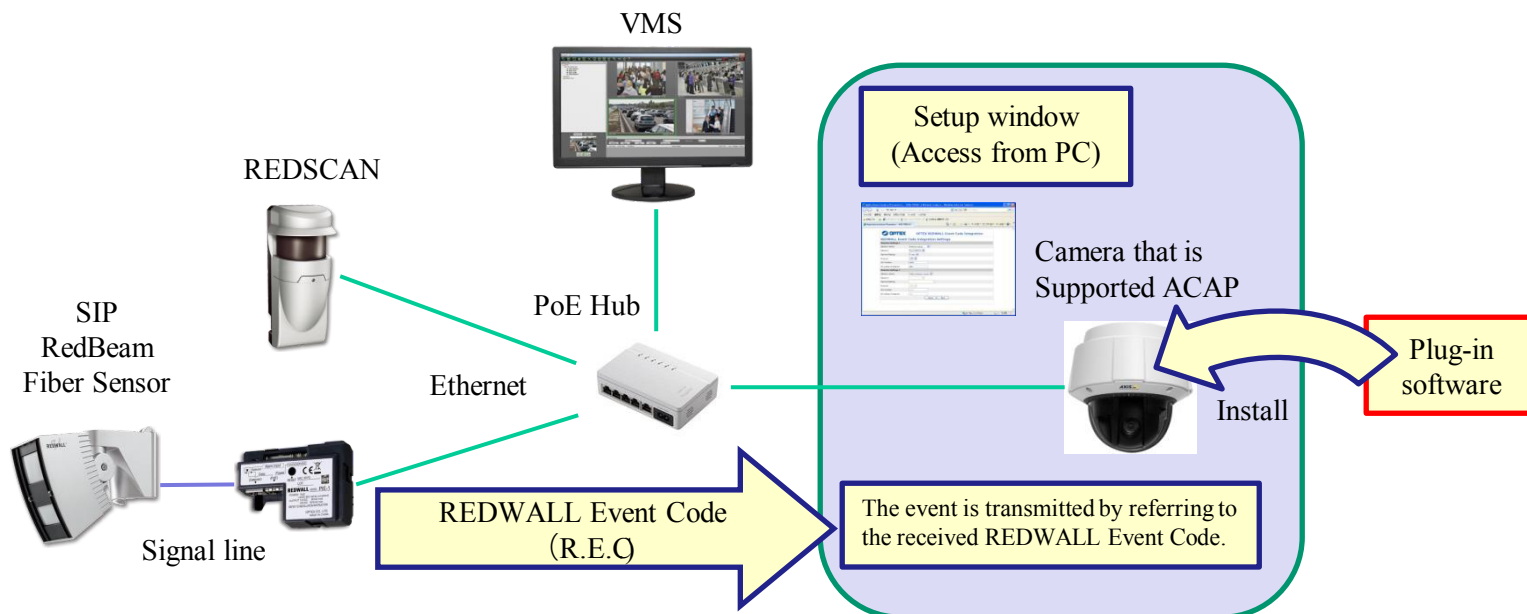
VMS

REDSCAN

SIP
RedBeam
Fiber Sensor

PoE Hub

Ethernet

Signal line

REDWALL Event Code
(R.E.C)

Setup window
(Access from PC)

Camera that is
Supported ACAP

Install

Plug-in
software

The event is transmitted by referring to the received REDWALL Event Code.